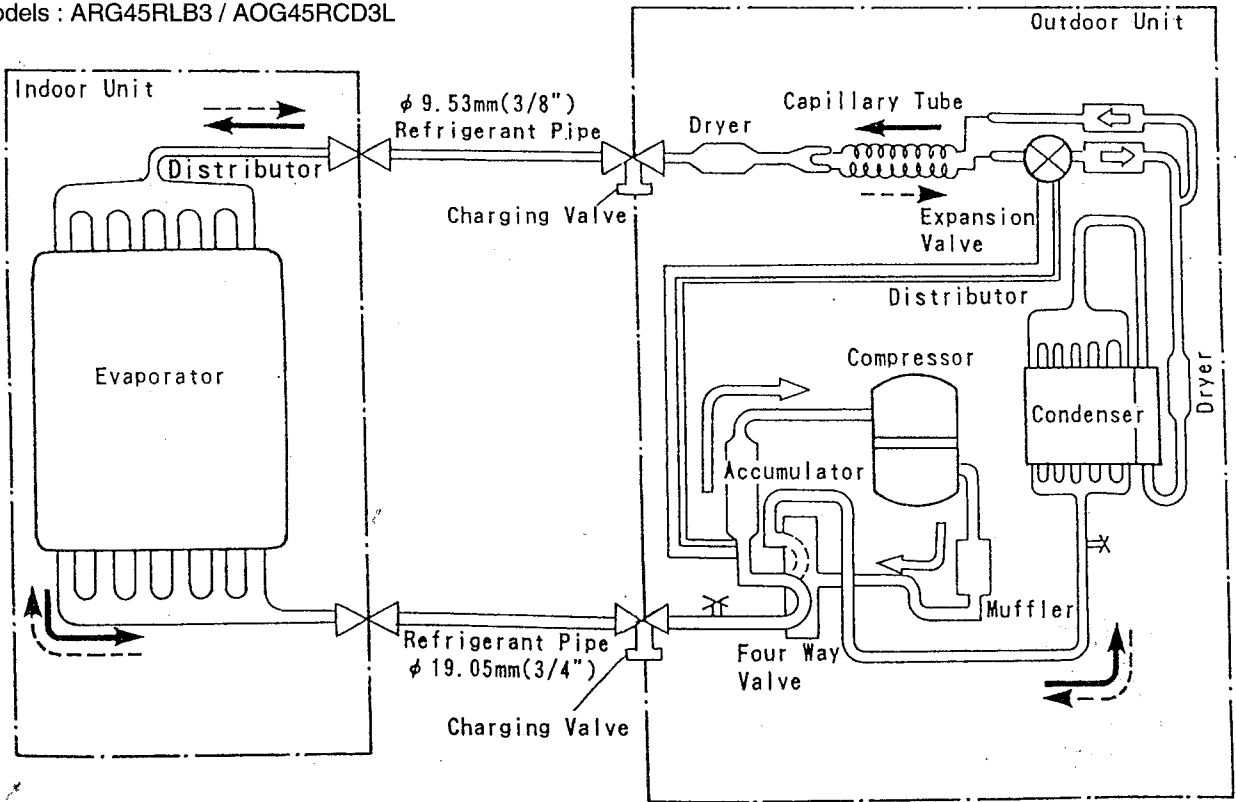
odels : ARG45RLB3 / AOG45RCD3L

Outdoor Unit

Indoor Unit

$\phi$ 9.53mm(3/8")
Refrigerant Pipe

Dryer

Capillary Tube

Distributor

Charging Valve

Expansion Valve

Distributor

Evaporator

Compressor

Condenser

Dryer

Accumulator

Muffler

Refrigerant Pipe
$\phi$ 19.05mm(3/4")

Four Way Valve

Charging Valve